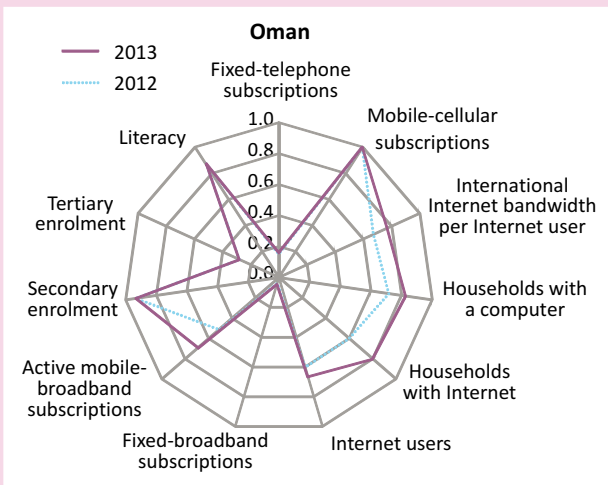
Oman

2013
2012

Fixed-telephone subscriptions

1.0
0.8
0.6
0.4
0.2
0.0

Mobile-cellular subscriptions

International Internet bandwidth per Internet user

Households with a computer

Households with Internet

Internet users

Fixed-broadband subscriptions

Active mobile-broadband subscriptions

Secondary enrolment

Tertiary enrolment

Literacy